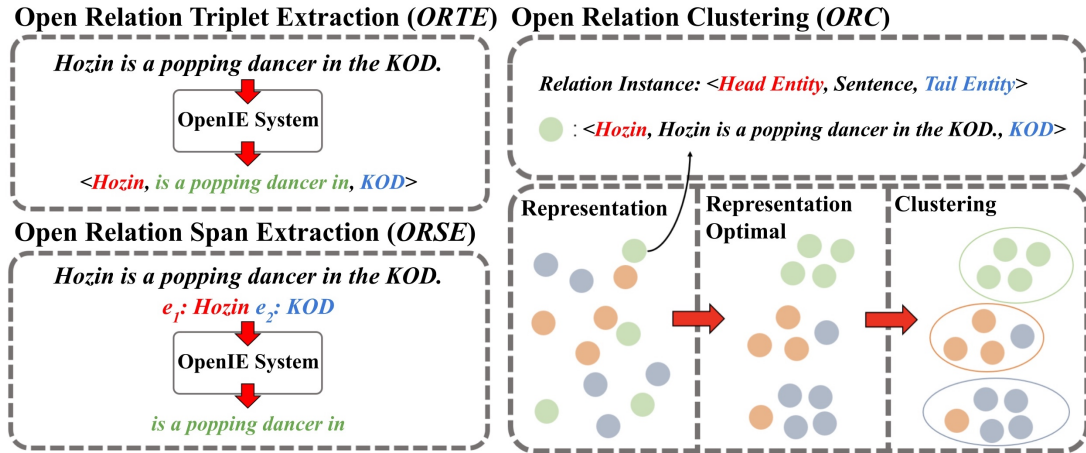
Open Relation Triplet Extraction (*ORTE*)

*Hozin is a popping dancer in the KOD.*

OpenIE System

<*Hozin*, *is a popping dancer in*, *KOD*>

Open Relation Span Extraction (*ORSE*)

*Hozin is a popping dancer in the KOD.*

$e_1$: *Hozin* $e_2$: *KOD*

OpenIE System

*is a popping dancer in*

Open Relation Clustering (*ORC*)

*Relation Instance: <Head Entity, Sentence, Tail Entity>*

: <*Hozin*, *Hozin is a popping dancer in the KOD.*, *KOD*>

Representation

Representation Optimal

Clustering